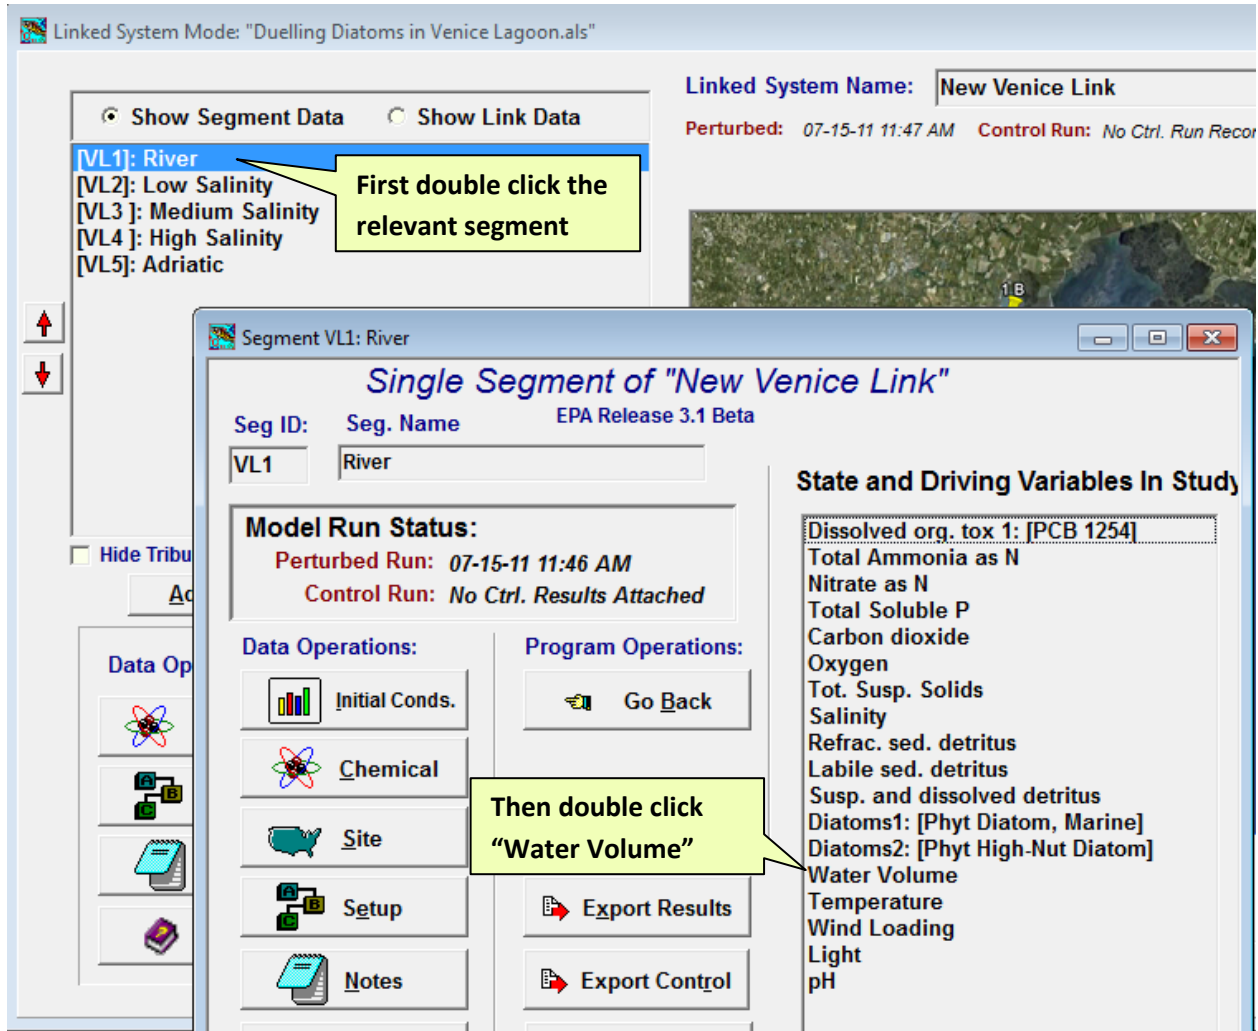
Linked System Mode: "Duelling Diatoms in Venice Lagoon.als"

Show Segment Data
Show Link Data

[VL1]: River
[VL2]: Low Salinity
[VL3 ]: Medium Salinity
[VL4 ]: High Salinity
[VL5]: Adriatic

First double click the relevant segment

Linked System Name: New Venice Link

Perturbed: 07-15-11 11:47 AM Control Run: No Ctrl. Run Recor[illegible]

1B

Hide Tribu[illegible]

Ad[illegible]

Data Op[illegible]

Segment VL1: River

Single Segment of "New Venice Link"
EPA Release 3.1 Beta

Seg ID: VL1
Seg. Name River

Model Run Status:
Perturbed Run: 07-15-11 11:46 AM
Control Run: No Ctrl. Results Attached

Data Operations:
Initial Conds.
Chemical
Site
Setup
Notes

Program Operations:
Go Back
Export Results
Export Control

Then double click "Water Volume"

State and Driving Variables In Study

Dissolved org. tox 1: [PCB 1254]
Total Ammonia as N
Nitrate as N
Total Soluble P
Carbon dioxide
Oxygen
Tot. Susp. Solids
Salinity
Refrac. sed. detritus
Labile sed. detritus
Susp. and dissolved detritus
Diatoms1: [Phyt Diatom, Marine]
Diatoms2: [Phyt High-Nut Diatom]
Water Volume
Temperature
Wind Loading
Light
pH